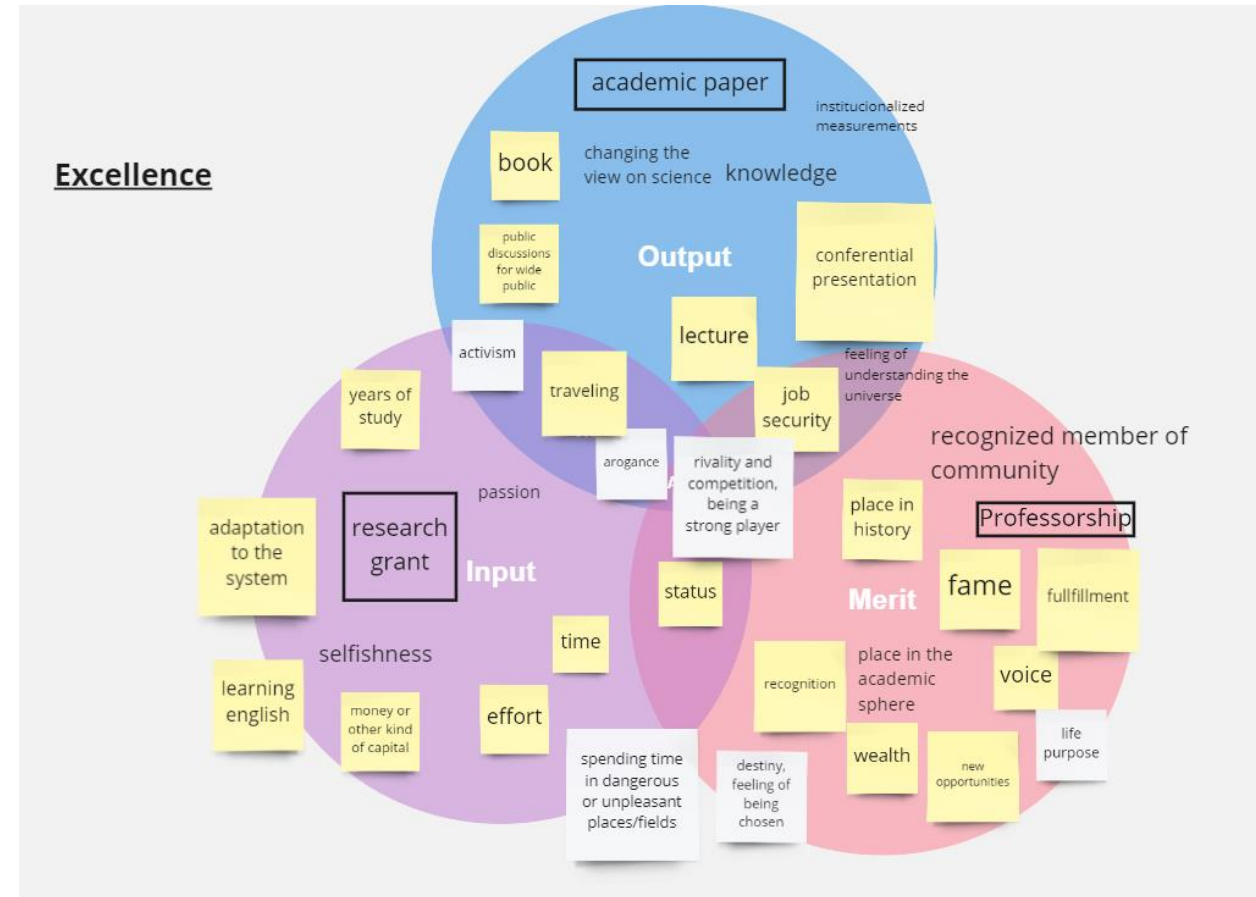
Excellence

academic paper

institucionalized measurements

book

changing the view on science

knowledge

public discussions for wide public

Output

conferential presentation

lecture

activism

traveling

job security

feeling of understanding the universe

years of study

arogance

rivality and competition, being a strong player

recognized member of community

passion

adaptation to the system

research grant

Input

place in history

Professorship

status

fame

fullfillment

Merit

selfishness

time

place in the academic sphere

recognition

voice

learning english

money or other kind of capital

effort

spending time in dangerous or unpleasant places/fields

destiny, feeling of being chosen

wealth

new opportunities

life purpose